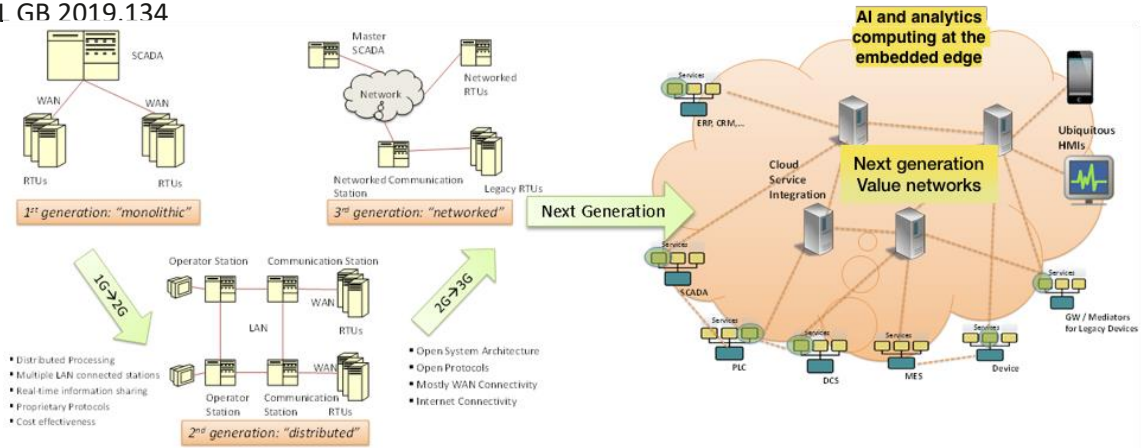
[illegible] GB 2019.134

SCADA
WAN
WAN
RTUs
RTUs
1st generation: "monolithic"

Master SCADA
Networked RTUs
Network
Networked Communication Station
Legacy RTUs
3rd generation: "networked"

1G→2G
Operator Station
Communication Station
WAN
RTUs
LAN
WAN
Operator Station
Communication Station
RTUs
2nd generation: "distributed"

• Distributed Processing
• Multiple LAN connected stations
• Real-time information sharing
• Proprietary Protocols
• Cost effectiveness

2G→3G
• Open System Architecture
• Open Protocols
• Mostly WAN Connectivity
• Internet Connectivity

Next Generation

AI and analytics computing at the embedded edge
Services
ERP, CRM,...
Cloud Service Integration
Next generation Value networks
Ubiquitous HMIs
Services
SCADA
Services
PLC
Services
DCS
Services
MES
Services
Device
Services
GW / Mediators for Legacy Devices